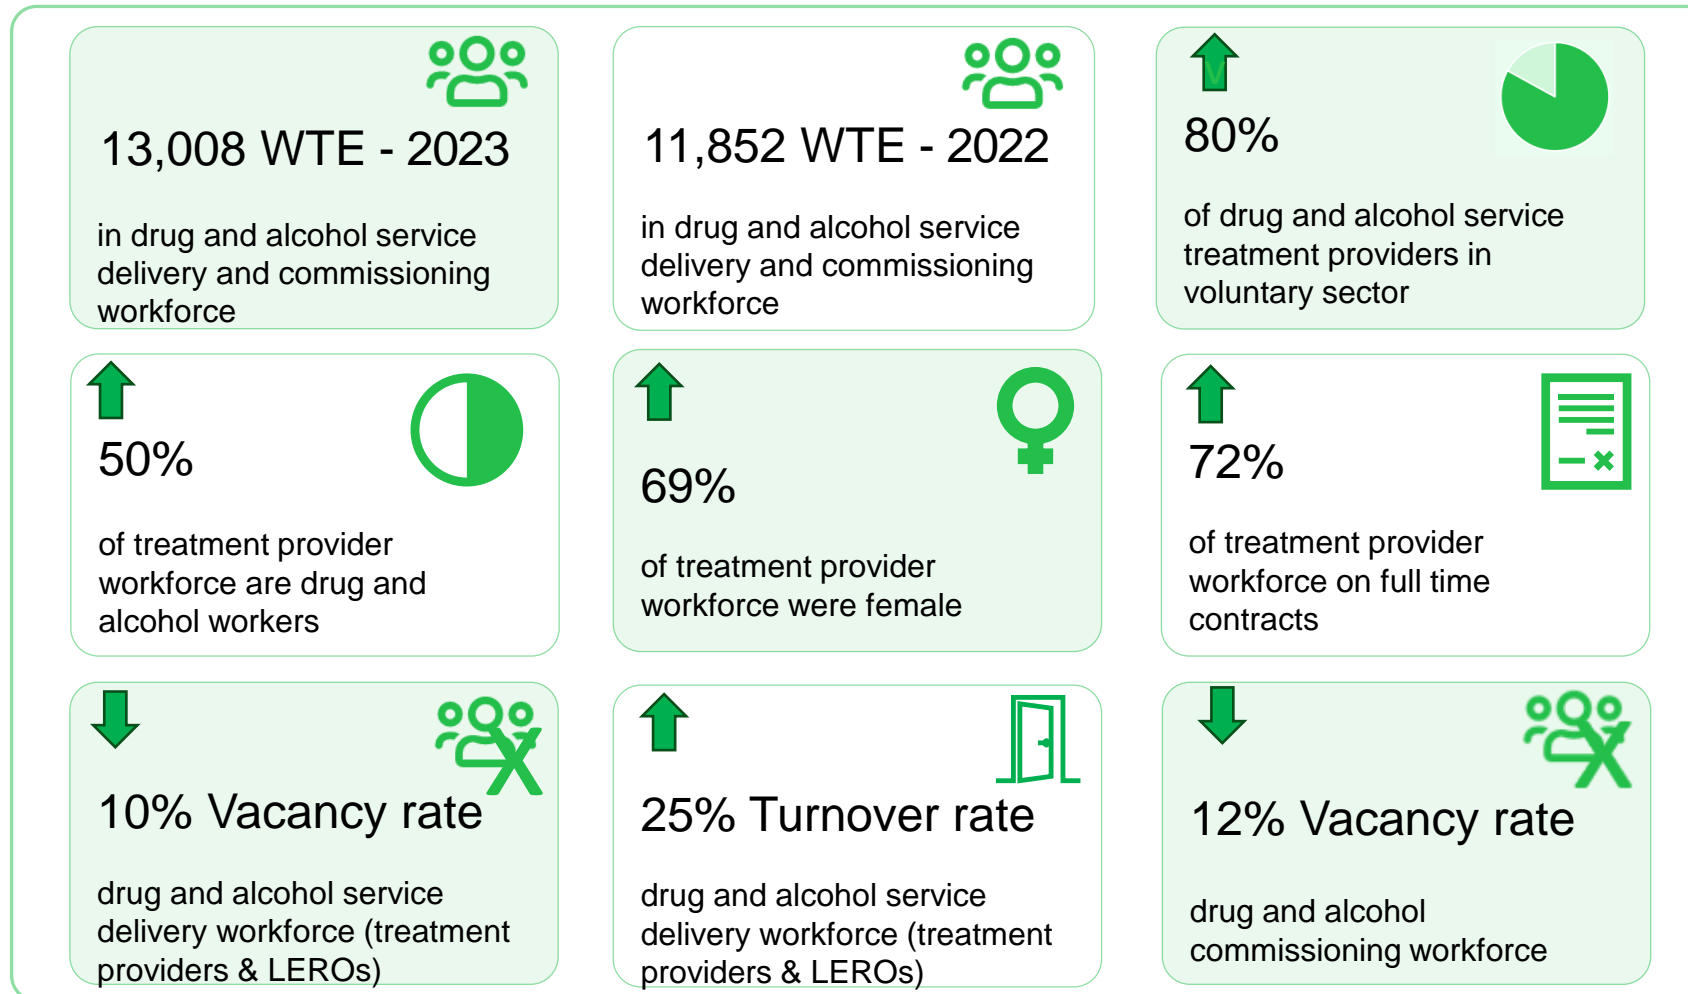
13,008 WTE - 2023

in drug and alcohol service delivery and commissioning workforce

11,852 WTE - 2022

in drug and alcohol service delivery and commissioning workforce

80%

of drug and alcohol service treatment providers in voluntary sector

50%

of treatment provider workforce are drug and alcohol workers

69%

of treatment provider workforce were female

72%

of treatment provider workforce on full time contracts

10% Vacancy rate

drug and alcohol service delivery workforce (treatment providers & LEROs)

25% Turnover rate

drug and alcohol service delivery workforce (treatment providers & LEROs)

12% Vacancy rate

drug and alcohol commissioning workforce